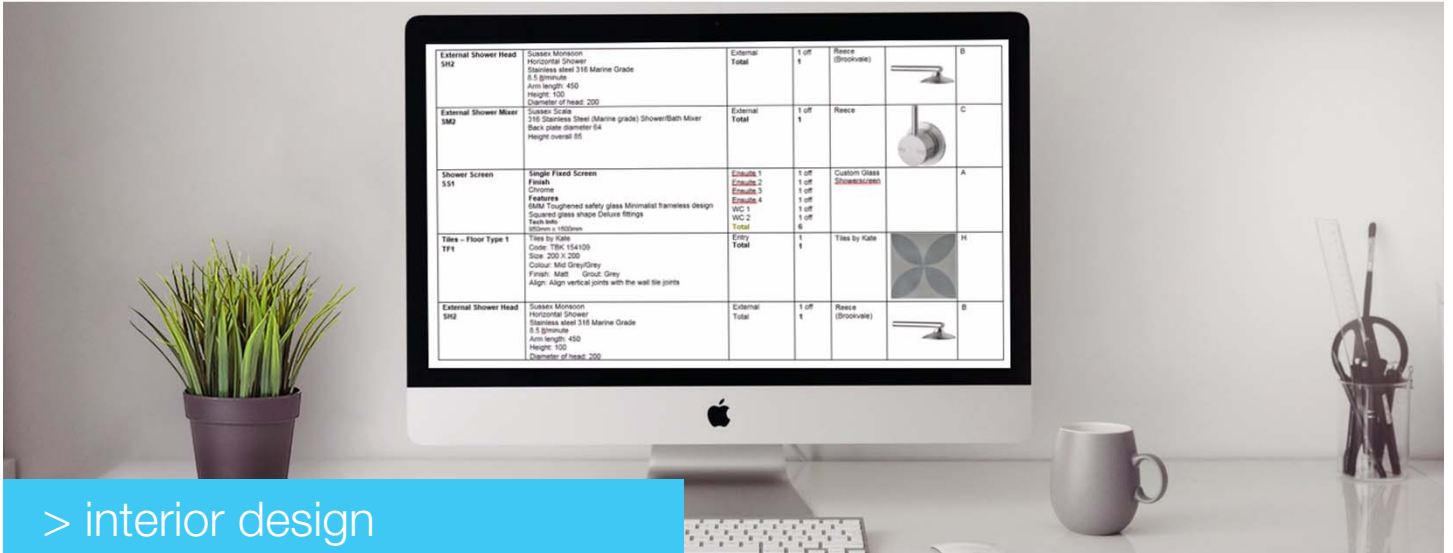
| External Shower Head SH2 | Sussex Monsoon Horizontal Shower Stainless steel 316 Marine Grade 8.5 lt/minute Arm length: 450 Height: 100 Diameter of head: 200 | External **Total** | 1 off **1** | Reece (Brookvale) | | B |
|---|---|---|---|---|---|---|
| **External Shower Mixer SM2** | Sussex Scala 316 Stainless Steel (Marine grade) Shower/Bath Mixer Back plate diameter 64 Height overall 85 | External **Total** | 1 off **1** | Reece | | C |
| **Shower Screen SS1** | **Single Fixed Screen** **Finish** Chrome **Features** 6MM Toughened safety glass Minimalist frameless design Squared glass shape Deluxe fittings **Tech Info** 950mm x 1500mm | Ensuite 1 Ensuite 2 Ensuite 3 Ensuite 4 WC 1 WC 2 **Total** | 1 off 1 off 1 off 1 off 1 off 1 off **6** | Custom Glass Showerscreen | | A |
| **Tiles – Floor Type 1 TF1** | Tiles by Kate Code: TBK 154109 Size: 200 X 200 Colour: Mid Grey/Grey Finish: Matt Grout: Grey Align: Align vertical joints with the wall tile joints | Entry **Total** | 1 **1** | Tiles by Kate | | H |
| **External Shower Head SH2** | Sussex Monsoon Horizontal Shower Stainless steel 316 Marine Grade 8.5 lt/minute Arm length: 450 Height: 100 Diameter of head: 200 | External Total | 1 off **1** | Reece (Brookvale) | | B |

> interior design